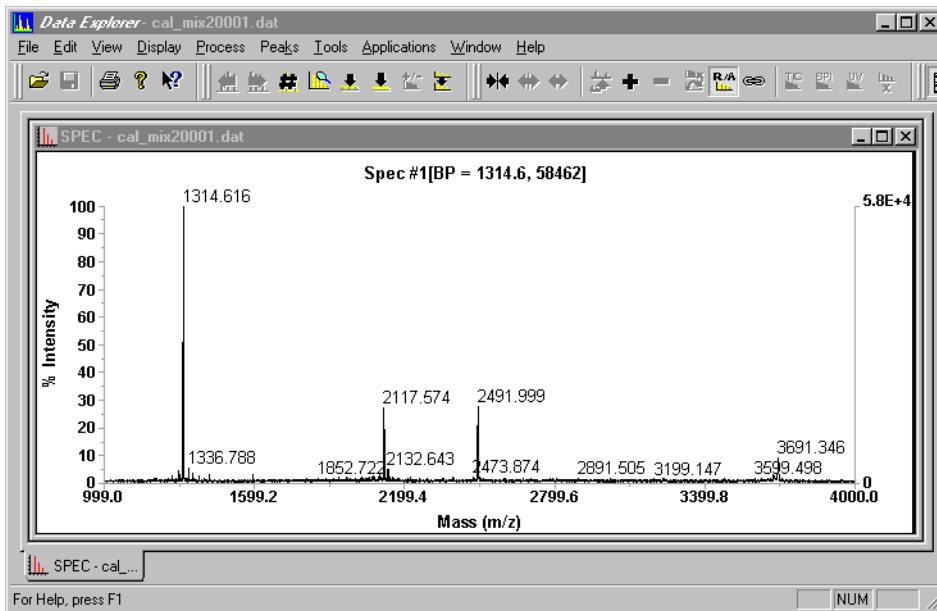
Data Explorer - cal_mix20001.dat

File Edit View Display Process Peaks Tools Applications Window Help

R/A TIC BPI UV

SPEC - cal_mix20001.dat

Spec #1[BP = 1314.6, 58462]

1314.616

100
90
80
70
60
50
40
30
20
10
0

% Intensity

5.8E+4

0

1336.788
1852.722
2117.574
2132.643
2491.999
2473.874
2891.505
3199.147
3691.346
3599.498

999.0 1599.2 2199.4 2799.6 3399.8 4000.0

Mass (m/z)

SPEC - cal_...

For Help, press F1

NUM